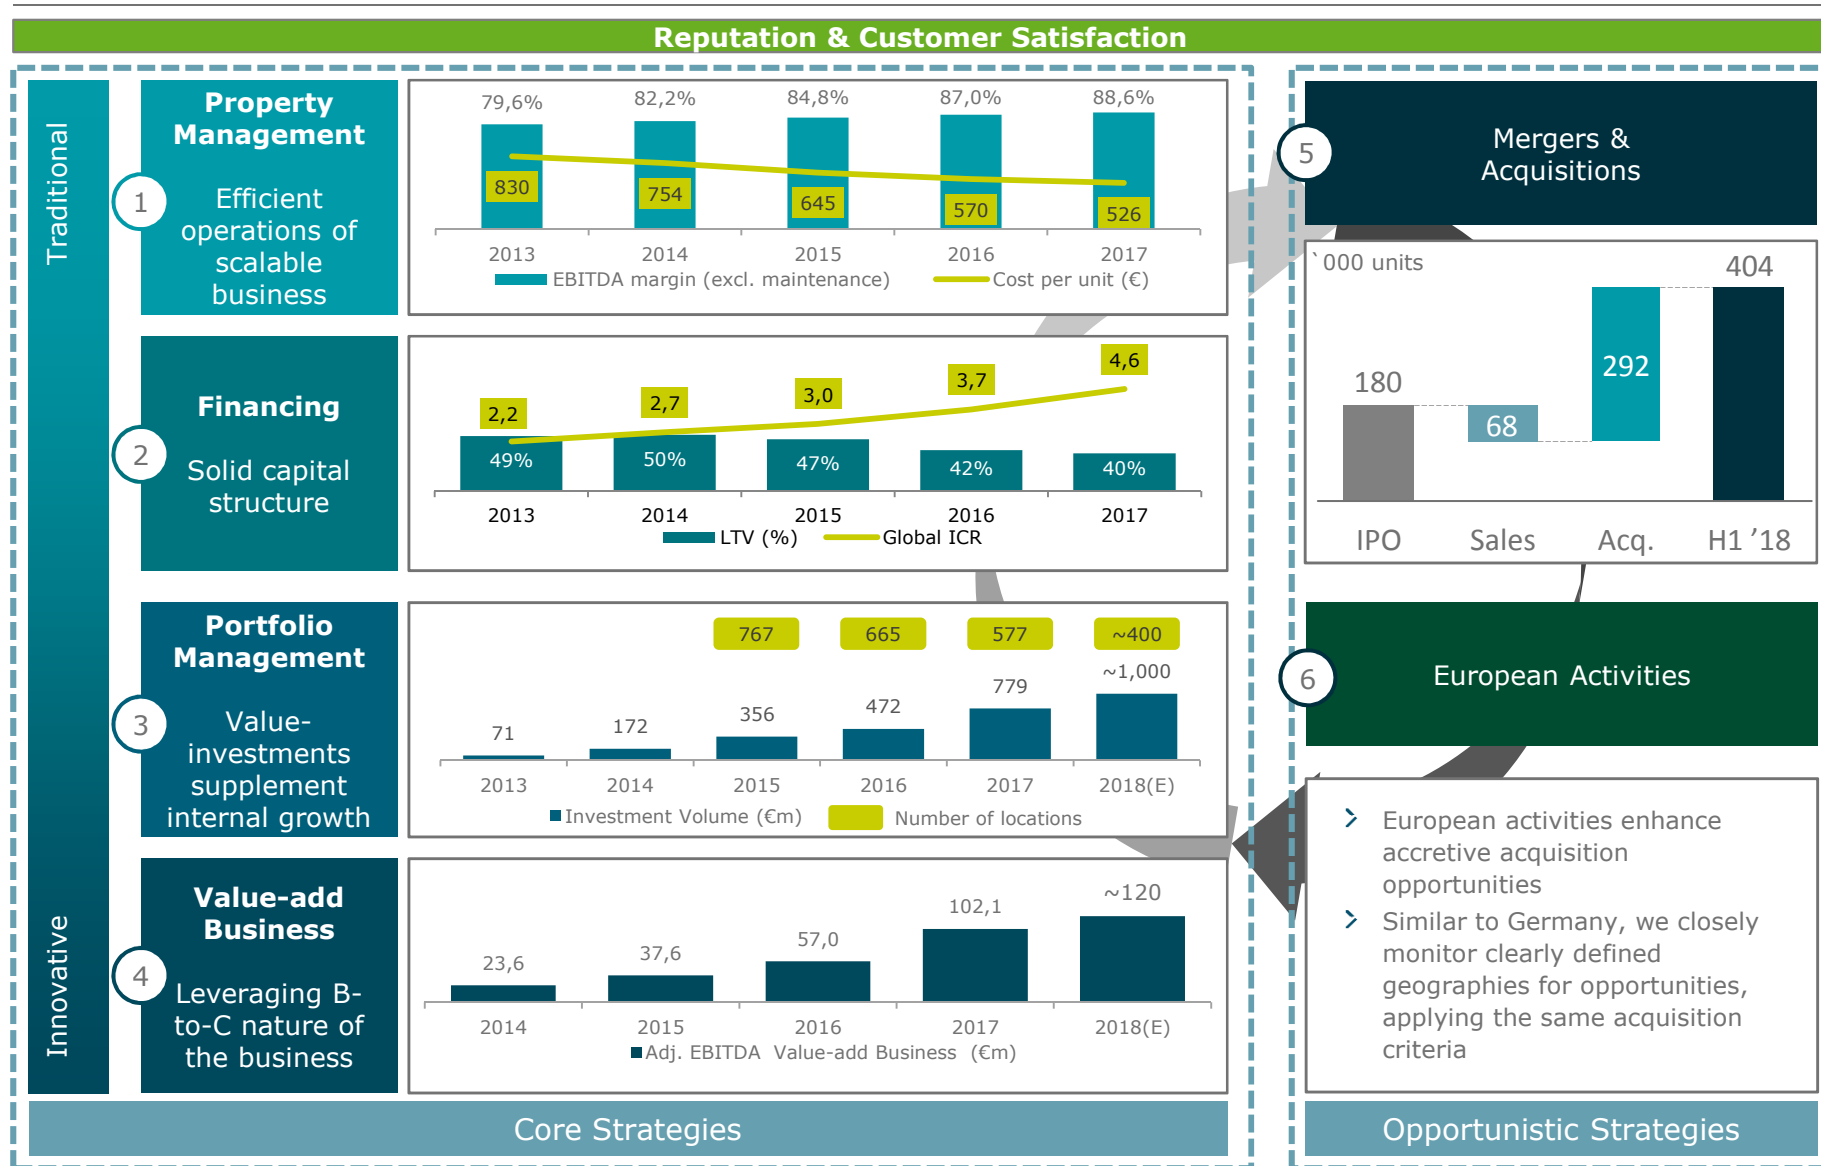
Reputation & Customer Satisfaction

Traditional

Innovative

1 Property Management

Efficient operations of scalable business

79,6% 82,2% 84,8% 87,0% 88,6%

830 754 645 570 526

2013 2014 2015 2016 2017

EBITDA margin (excl. maintenance) Cost per unit (€)

2 Financing

Solid capital structure

2,2 2,7 3,0 3,7 4,6

49% 50% 47% 42% 40%

2013 2014 2015 2016 2017

LTV (%) Global ICR

3 Portfolio Management

Value-investments supplement internal growth

767 665 577 ~400

71 172 356 472 779 ~1,000

2013 2014 2015 2016 2017 2018(E)

Investment Volume (€m) Number of locations

4 Value-add Business

Leveraging B-to-C nature of the business

23,6 37,6 57,0 102,1 ~120

2014 2015 2016 2017 2018(E)

Adj. EBITDA Value-add Business (€m)

Core Strategies

5 Mergers & Acquisitions

`000 units

180 68 292 404

IPO Sales Acq. H1 ’18

6 European Activities

European activities enhance accretive acquisition opportunities

Similar to Germany, we closely monitor clearly defined geographies for opportunities, applying the same acquisition criteria

Opportunistic Strategies